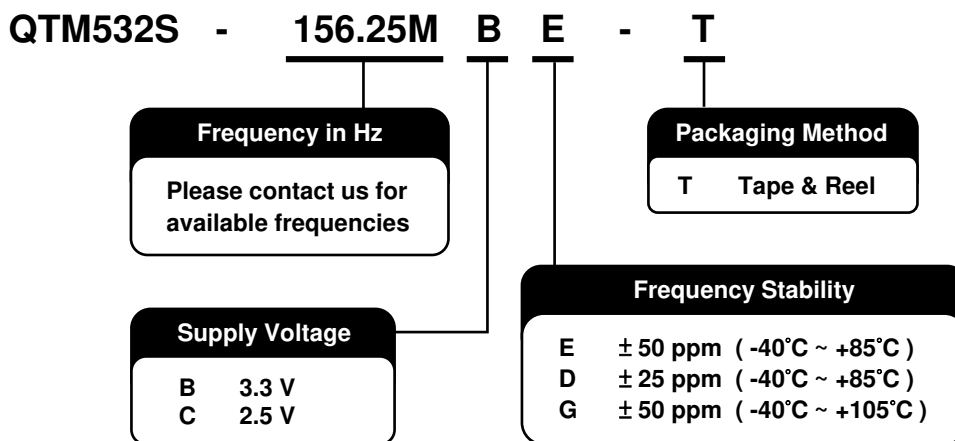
QTM532S - 156.25M B E - T

Frequency in Hz

Please contact us for available frequencies

Packaging Method

T Tape & Reel

Frequency Stability

E ± 50 ppm ( -40˚C ~ +85˚C )
D ± 25 ppm ( -40˚C ~ +85˚C )
G ± 50 ppm ( -40˚C ~ +105˚C )

Supply Voltage

B 3.3 V
C 2.5 V